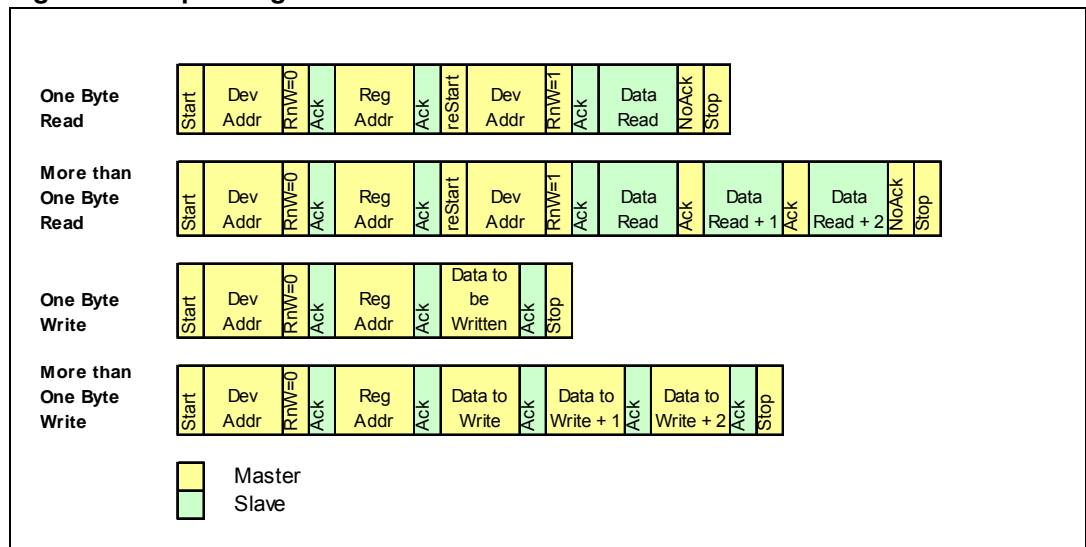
One Byte Read

Start | Dev Addr | RnW=0 | Ack | Reg Addr | Ack | reStart | Dev Addr | RnW=1 | Ack | Data Read | NoAck | Stop

More than One Byte Read

Start | Dev Addr | RnW=0 | Ack | Reg Addr | Ack | reStart | Dev Addr | RnW=1 | Ack | Data Read | Ack | Data Read + 1 | Ack | Data Read + 2 | NoAck | Stop

One Byte Write

Start | Dev Addr | RnW=0 | Ack | Reg Addr | Ack | Data to be Written | Ack | Stop

More than One Byte Write

Start | Dev Addr | RnW=0 | Ack | Reg Addr | Ack | Data to Write | Ack | Data to Write + 1 | Ack | Data to Write + 2 | Ack | Stop

Master
Slave